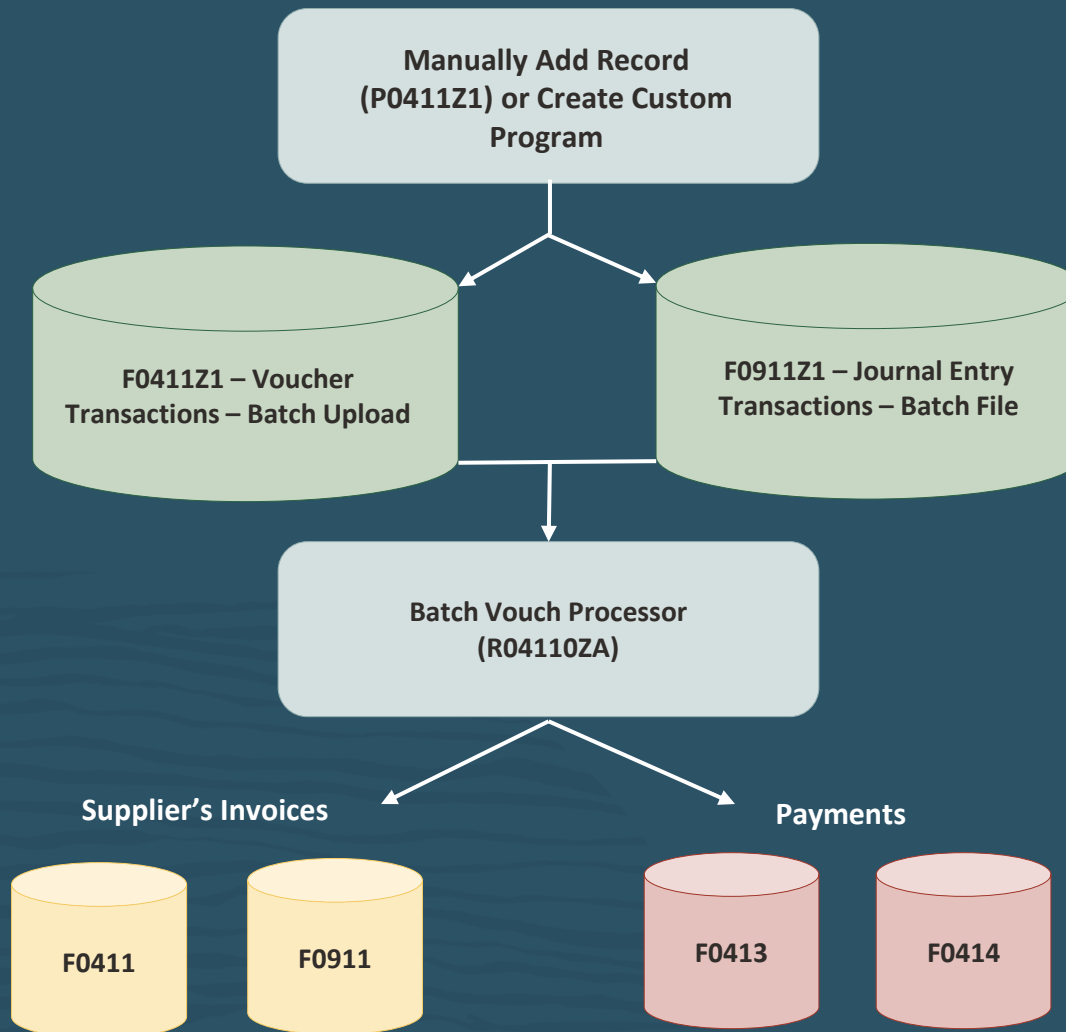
Manually Add Record (P0411Z1) or Create Custom Program

F0411Z1 – Voucher Transactions – Batch Upload

F0911Z1 – Journal Entry Transactions – Batch File

Batch Vouch Processor (R04110ZA)

Supplier's Invoices

Payments

F0411

F0911

F0413

F0414